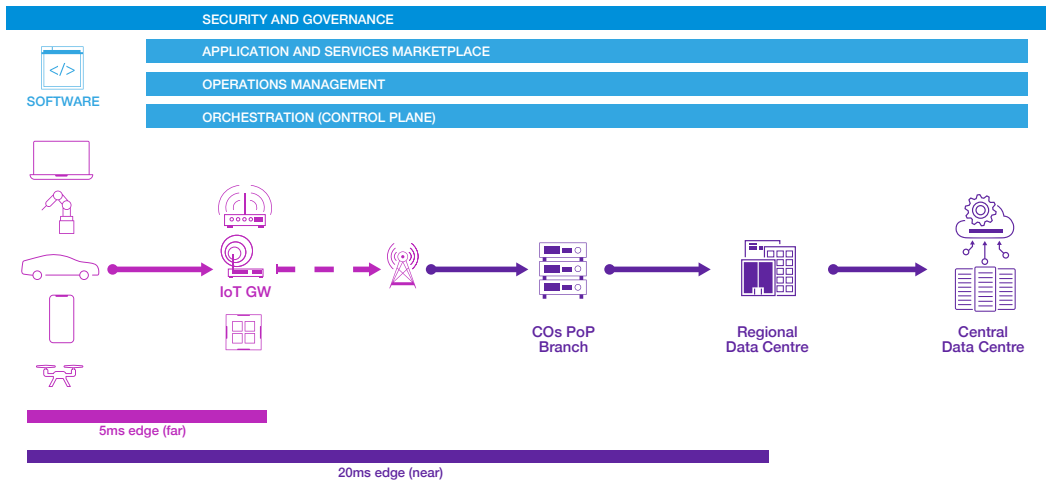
SECURITY AND GOVERNANCE

APPLICATION AND SERVICES MARKETPLACE

OPERATIONS MANAGEMENT

ORCHESTRATION (CONTROL PLANE)

</>

SOFTWARE

IoT GW

COs PoP Branch

Regional Data Centre

Central Data Centre

5ms edge (far)

20ms edge (near)